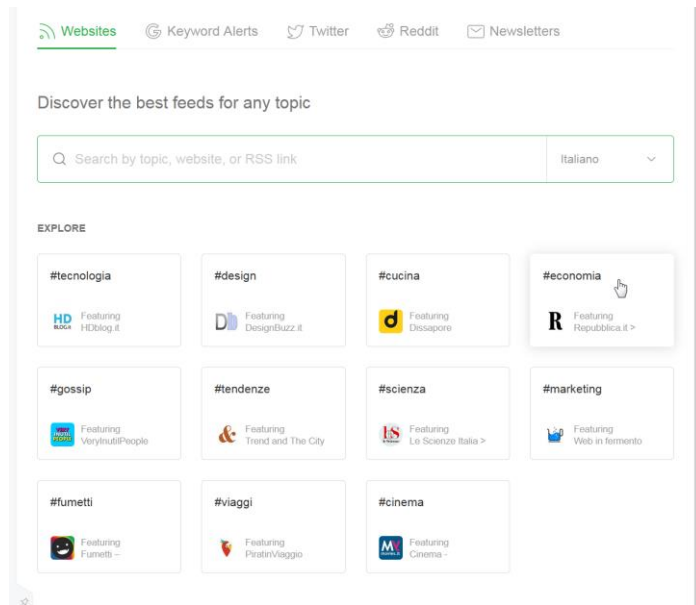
Websites Keyword Alerts Twitter Reddit Newsletters

Discover the best feeds for any topic

Search by topic, website, or RSS link

Italiano

EXPLORE

#tecnologia
HD BLOG.it Featuring HDblog.it

#design
Featuring DesignBuzz.it

#cucina
d Featuring Dissapore

#economia
R Featuring Repubblica.it >

#gossip
Featuring VeryInutilPeople

#tendenze
& Featuring Trend and The City

#scienza
LS Featuring Le Scienze Italia >

#marketing
Featuring Web in fermento

#fumetti
Featuring Fumetti –

#viaggi
Featuring PiratinViaggio

#cinema
MY Featuring Cinema -